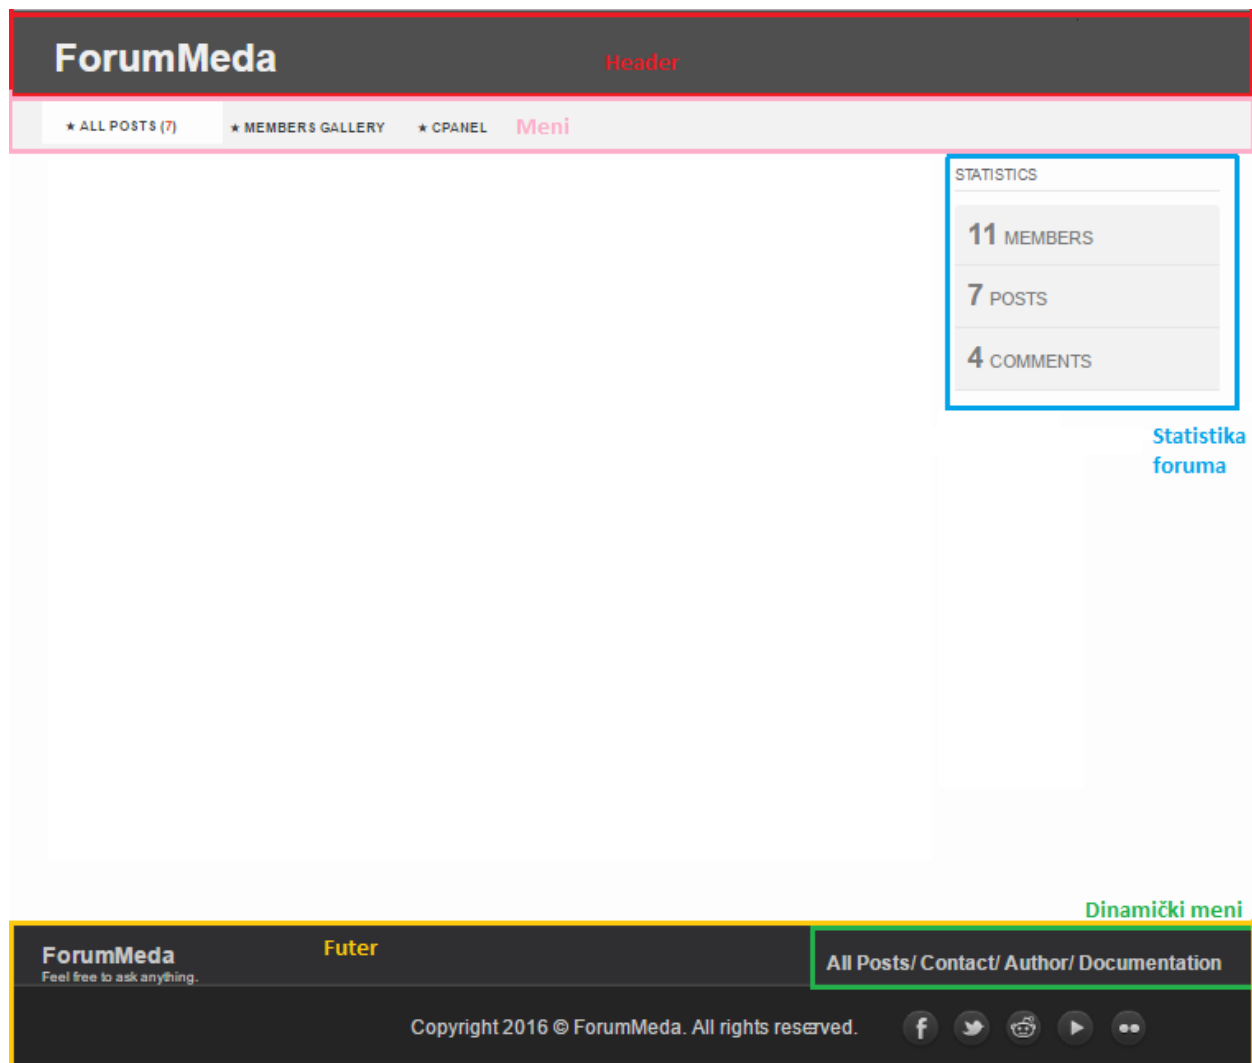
ForumMeda

Header

★ ALL POSTS (7)
★ MEMBERS GALLERY
★ CPANEL
Meni

STATISTICS

11 MEMBERS

7 POSTS

4 COMMENTS

Statistika foruma

Dinamički meni

ForumMeda
Feel free to ask anything.

Futer

All Posts/ Contact/ Author/ Documentation

Copyright 2016 © ForumMeda. All rights reserved.